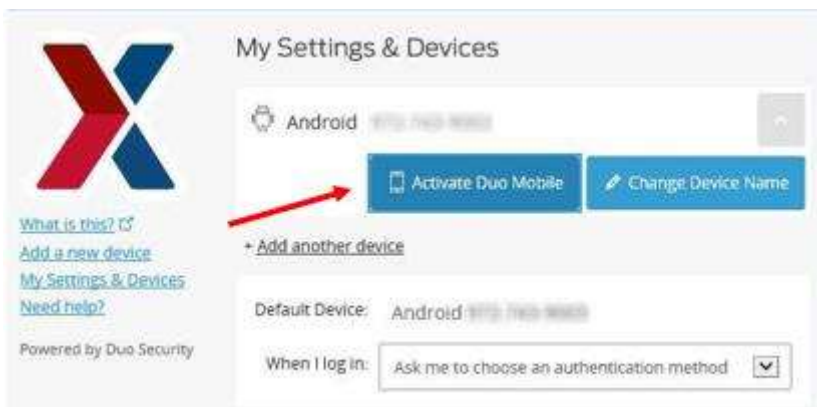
My Settings & Devices

Android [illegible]

Activate Duo Mobile

Change Device Name

What is this?

Add a new device

My Settings & Devices

Need help?

Powered by Duo Security

+ Add another device

Default Device: Android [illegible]

When I log in: Ask me to choose an authentication method